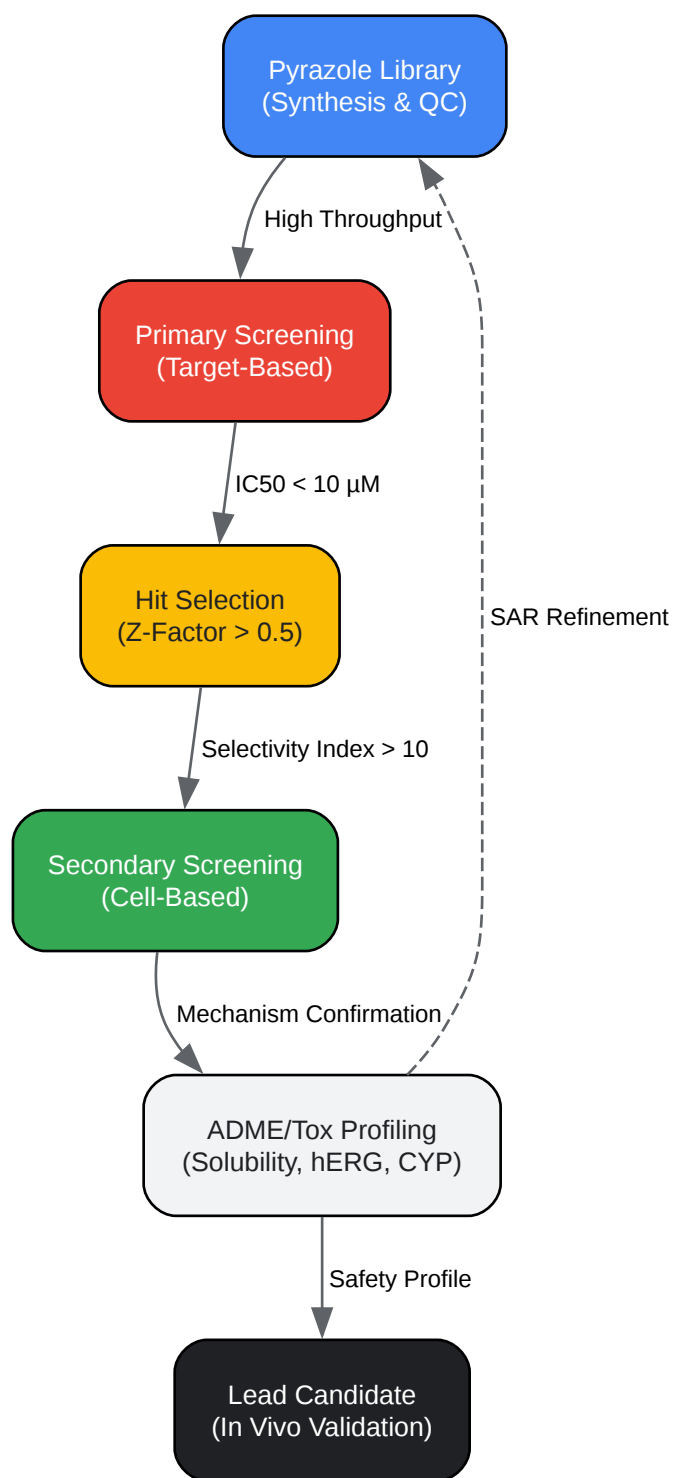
Pyrazole Library
(Synthesis & QC)

High Throughput

Primary Screening
(Target-Based)

IC50 < 10 µM

Hit Selection
(Z-Factor > 0.5)

SAR Refinement

Selectivity Index > 10

Secondary Screening
(Cell-Based)

Mechanism Confirmation

ADME/Tox Profiling
(Solubility, hERG, CYP)

Safety Profile

Lead Candidate
(In Vivo Validation)